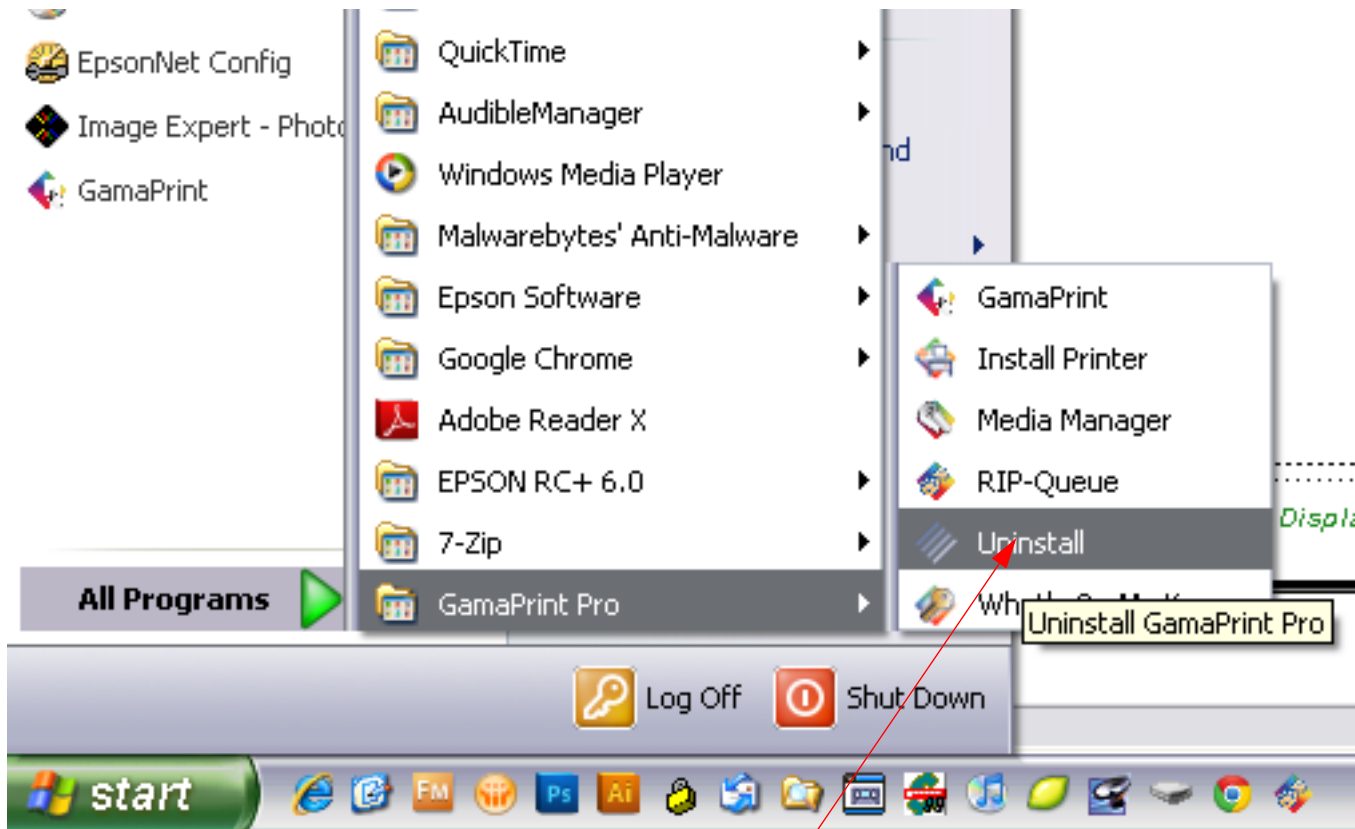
EpsonNet Config
Image Expert - Photo
GamaPrint

QuickTime
AudibleManager
Windows Media Player
Malwarebytes' Anti-Malware
Epson Software
Google Chrome
Adobe Reader X
EPSON RC+ 6.0
7-Zip
GamaPrint Pro

nd

GamaPrint
Install Printer
Media Manager
RIP-Queue
Uninstall
Wh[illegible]

Uninstall GamaPrint Pro

Displa

All Programs

Log Off
Shut Down

start